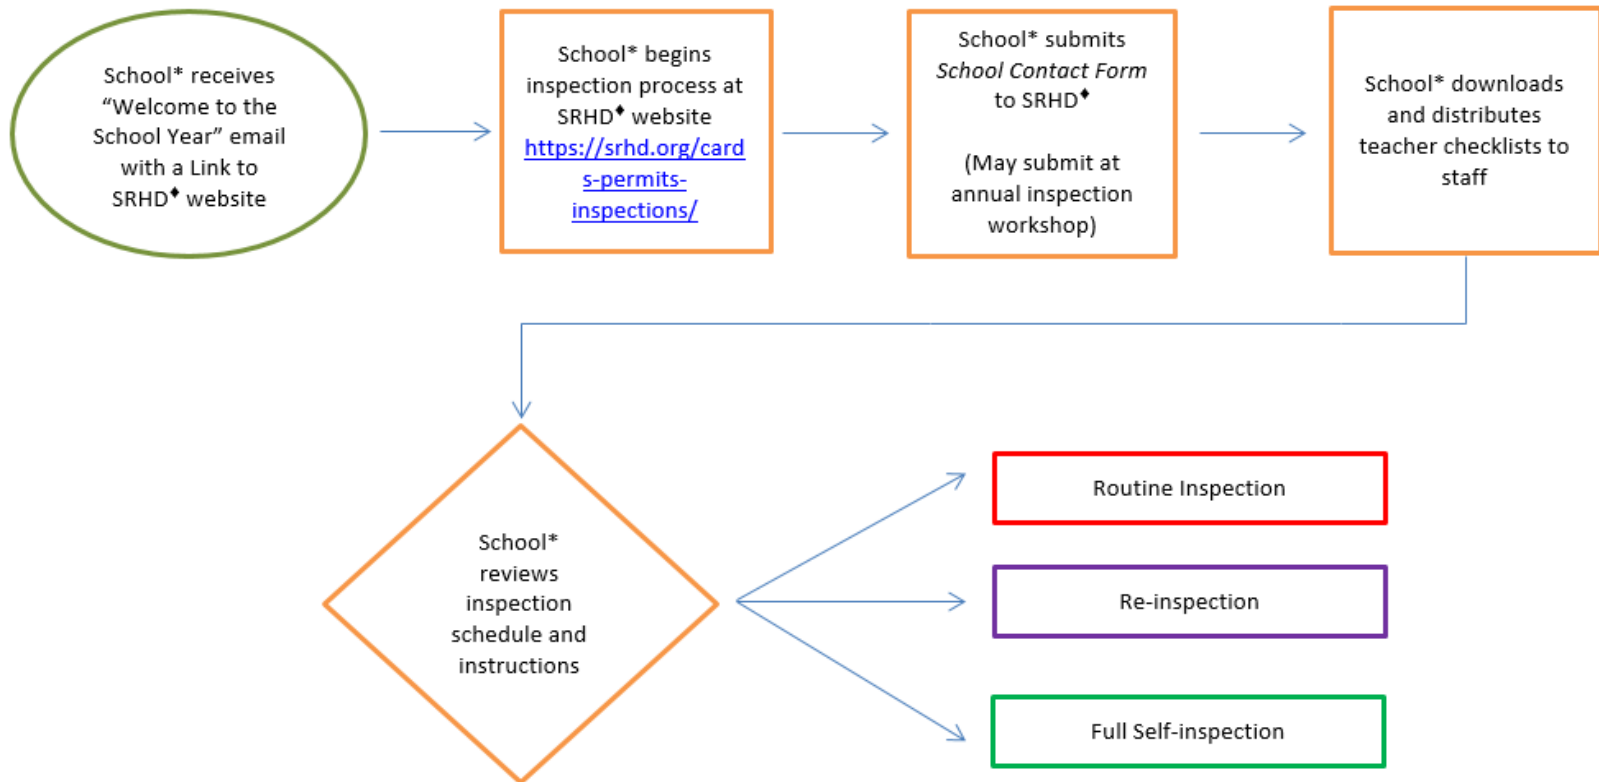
School* receives "Welcome to the School Year" email with a Link to SRHD♦ website

School* begins inspection process at SRHD♦ website https://srhd.org/cards-permits-inspections/

School* submits *School Contact Form* to SRHD♦

(May submit at annual inspection workshop)

School* downloads and distributes teacher checklists to staff

School* reviews inspection schedule and instructions

Routine Inspection

Re-inspection

Full Self-inspection